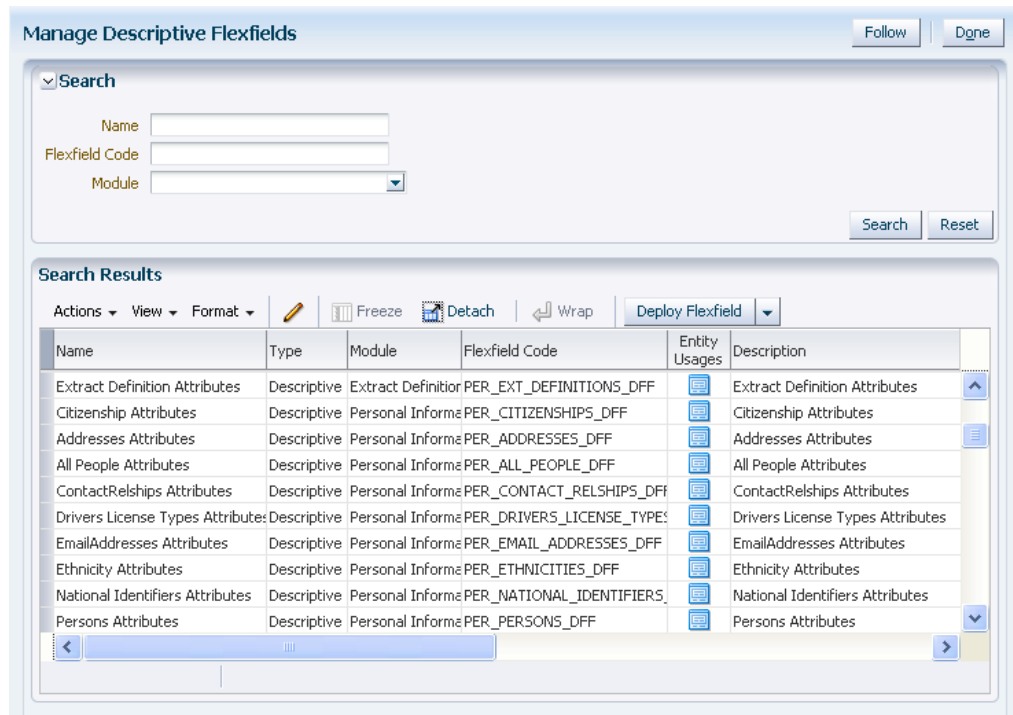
Manage Descriptive Flexfields

Follow Done

Search

Name

Flexfield Code

Module

Search Reset

Search Results

Actions View Format Freeze Detach Wrap Deploy Flexfield

| Name | Type | Module | Flexfield Code | Entity Usages | Description |
|---|---|---|---|---|---|
| Extract Definition Attributes | Descriptive | Extract Definitior | PER_EXT_DEFINITIONS_DFF | | Extract Definition Attributes |
| Citizenship Attributes | Descriptive | Personal Informa | PER_CITIZENSHIPS_DFF | | Citizenship Attributes |
| Addresses Attributes | Descriptive | Personal Informa | PER_ADDRESSES_DFF | | Addresses Attributes |
| All People Attributes | Descriptive | Personal Informa | PER_ALL_PEOPLE_DFF | | All People Attributes |
| ContactRelships Attributes | Descriptive | Personal Informa | PER_CONTACT_RELSHIPS_DFF | | ContactRelships Attributes |
| Drivers License Types Attributes | Descriptive | Personal Informa | PER_DRIVERS_LICENSE_TYPES | | Drivers License Types Attributes |
| EmailAddresses Attributes | Descriptive | Personal Informa | PER_EMAIL_ADDRESSES_DFF | | EmailAddresses Attributes |
| Ethnicity Attributes | Descriptive | Personal Informa | PER_ETHNICITIES_DFF | | Ethnicity Attributes |
| National Identifiers Attributes | Descriptive | Personal Informa | PER_NATIONAL_IDENTIFIERS_ | | National Identifiers Attributes |
| Persons Attributes | Descriptive | Personal Informa | PER_PERSONS_DFF | | Persons Attributes |